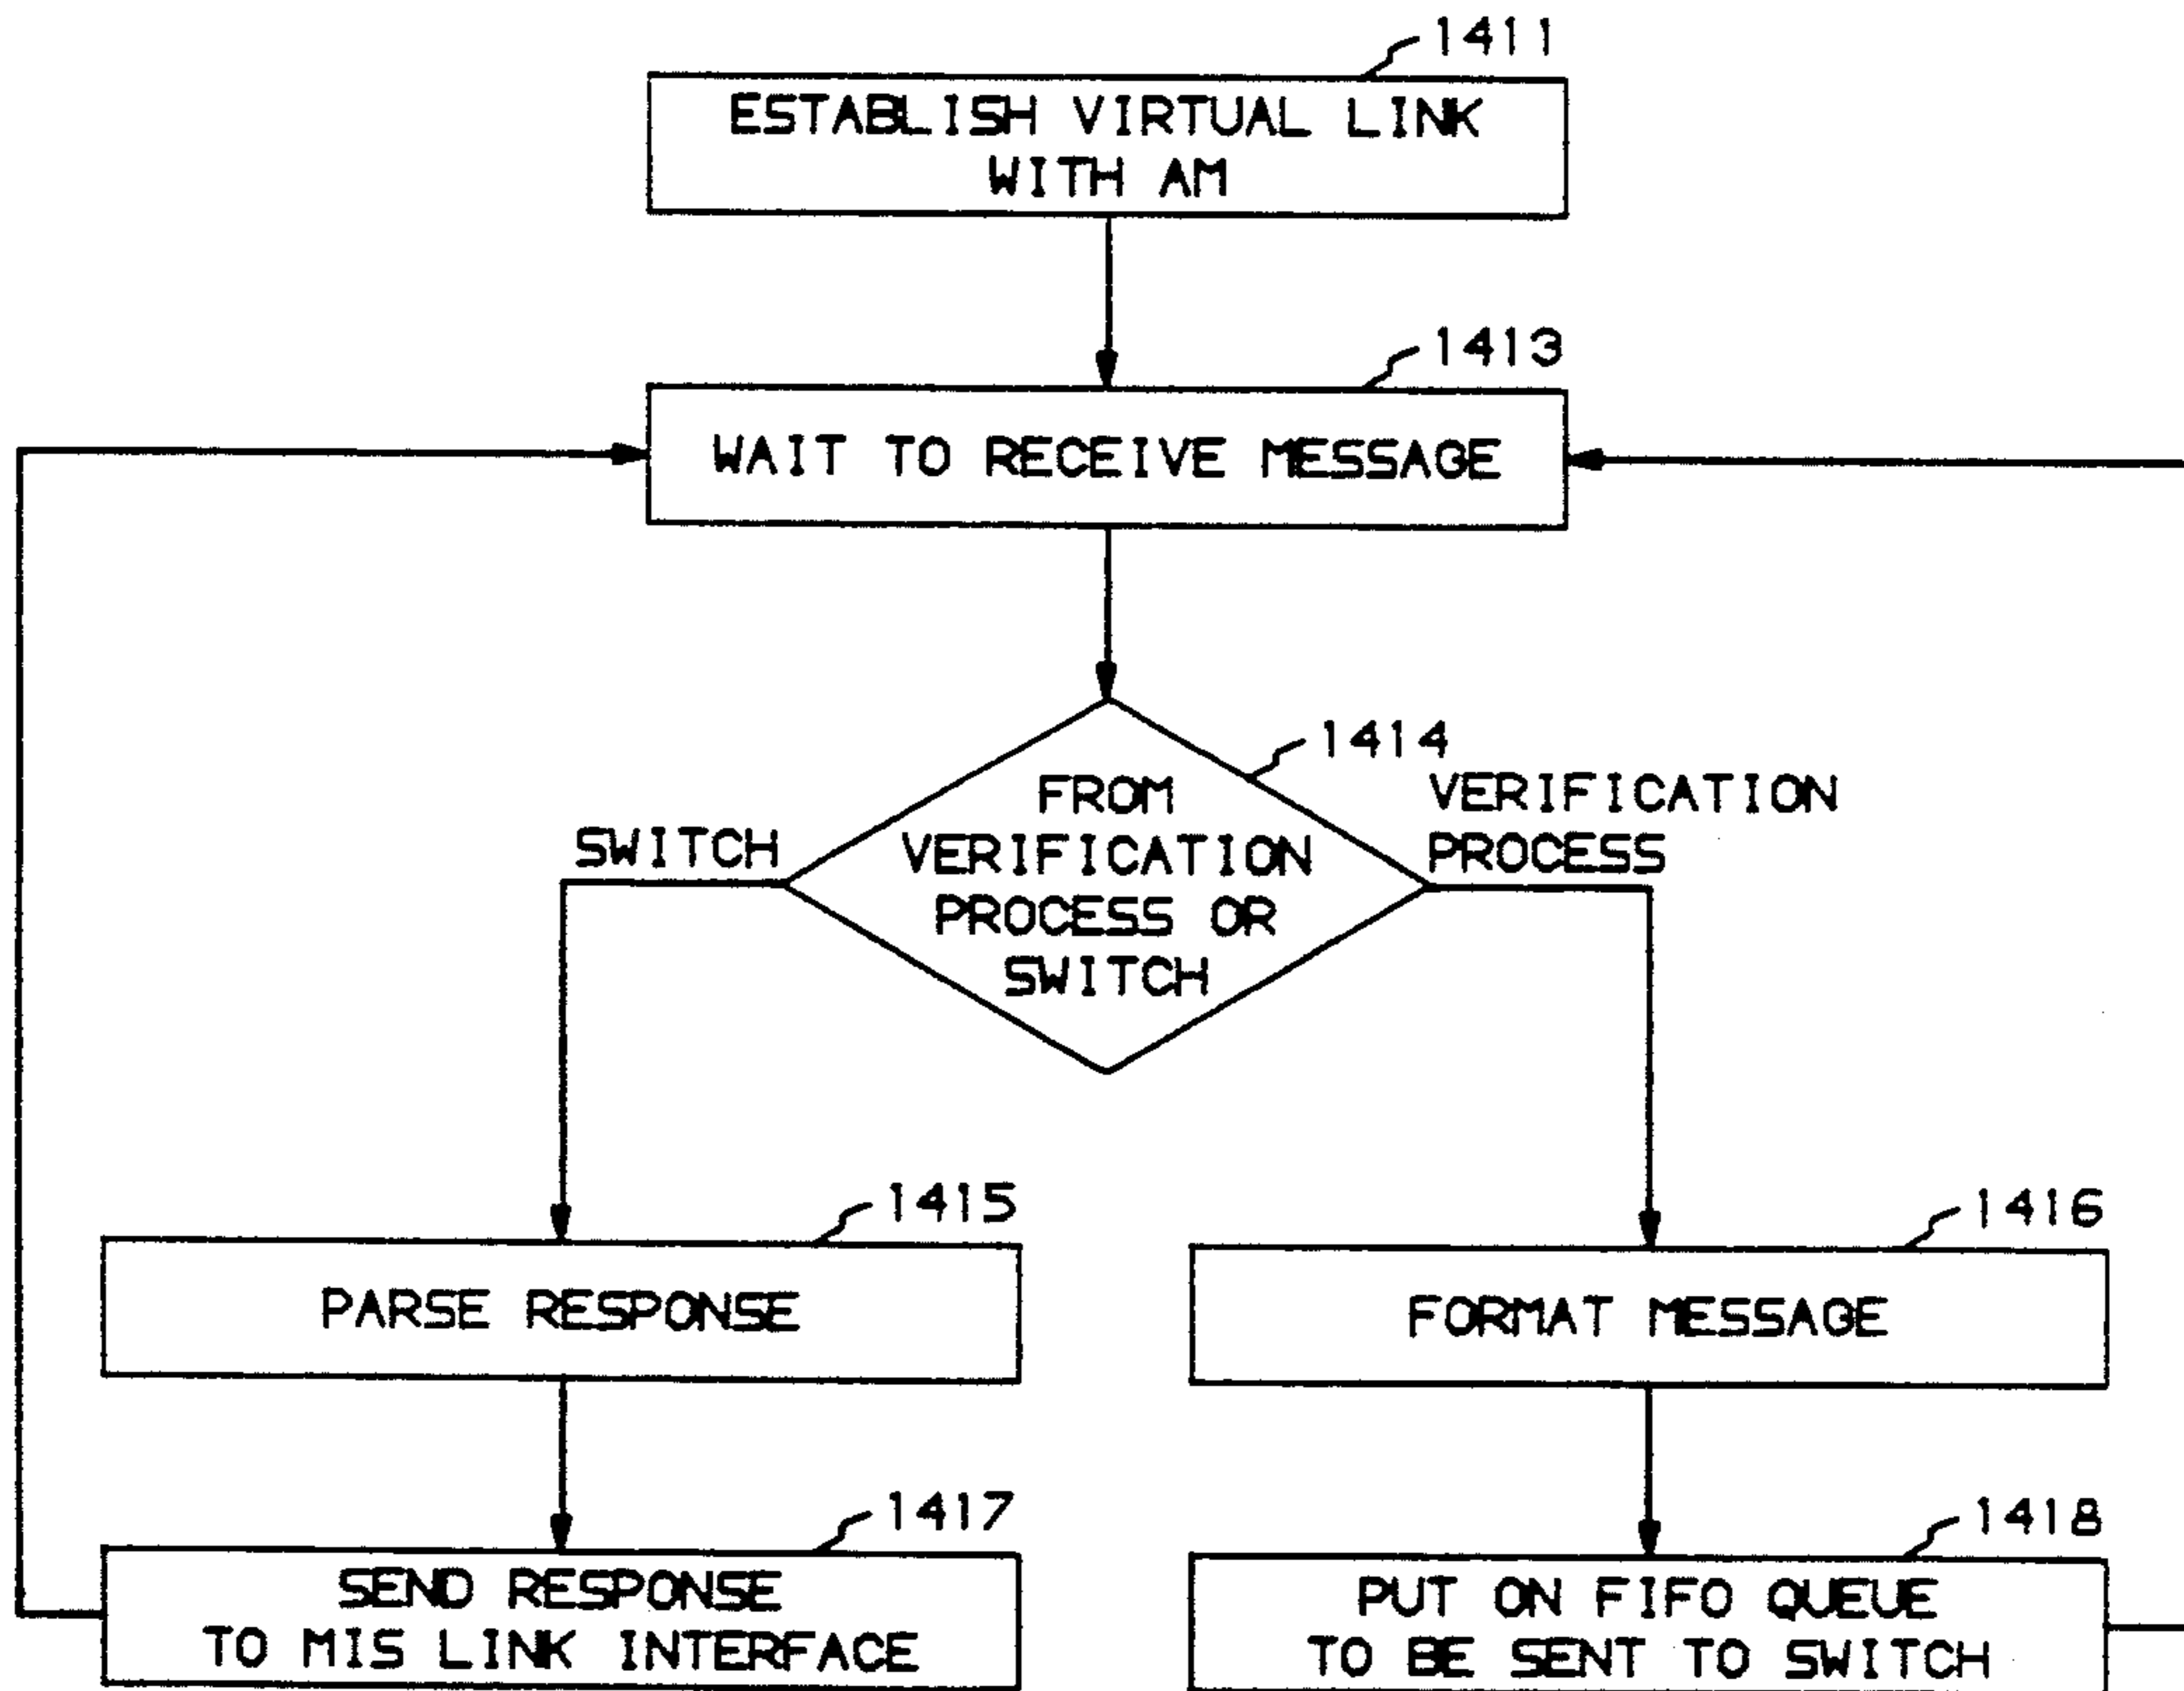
1411
ESTABLISH VIRTUAL LINK WITH AM

1413
WAIT TO RECEIVE MESSAGE

1414
FROM VERIFICATION PROCESS OR SWITCH

SWITCH

VERIFICATION PROCESS

1415
PARSE RESPONSE

1416
FORMAT MESSAGE

1417
SEND RESPONSE TO MIS LINK INTERFACE

1418
PUT ON FIFO QUEUE TO BE SENT TO SWITCH